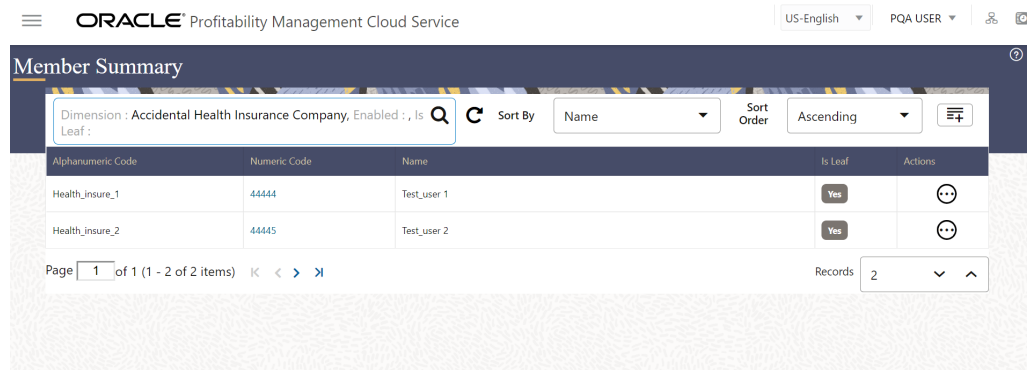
ORACLE® Profitability Management Cloud Service

US-English ▼ PQA USER ▼

Member Summary

Dimension : Accidental Health Insurance Company, Enabled : , Is Leaf :

Sort By Name

Sort Order Ascending

| Alphanumeric Code | Numeric Code | Name | Is Leaf | Actions |
|---|---|---|---|---|
| Health_insure_1 | 44444 | Test_user 1 | Yes | |
| Health_insure_2 | 44445 | Test_user 2 | Yes | |

Page 1 of 1 (1 - 2 of 2 items)

Records 2